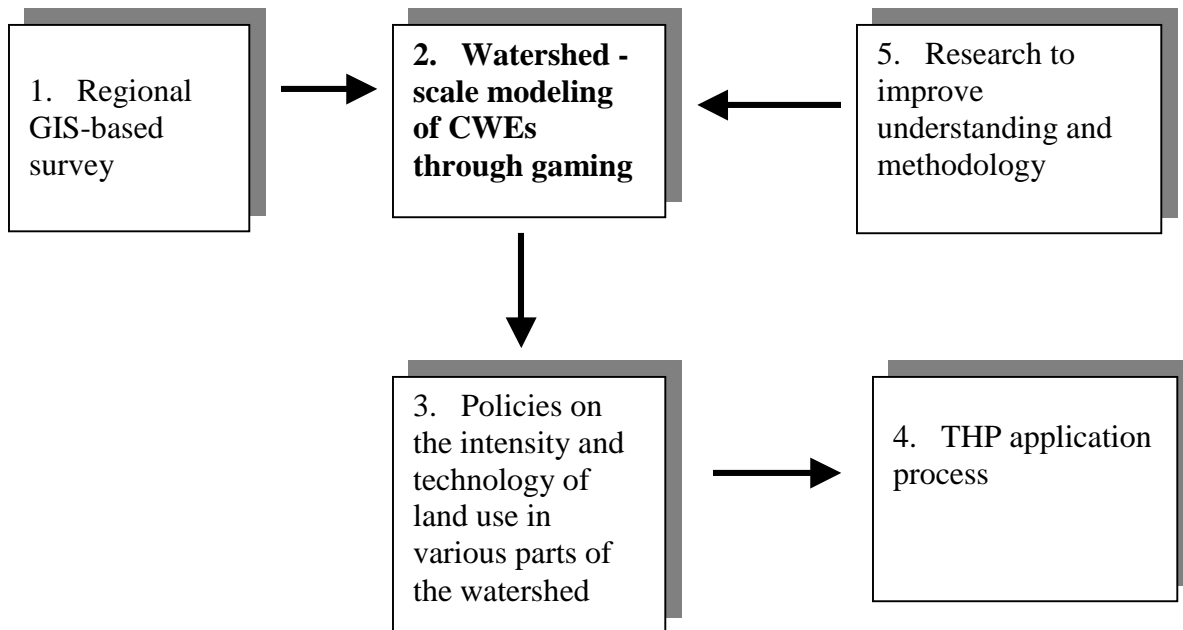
1. Regional GIS-based survey

2. **Watershed - scale modeling of CWEs through gaming**

5. Research to improve understanding and methodology

3. Policies on the intensity and technology of land use in various parts of the watershed

4. THP application process